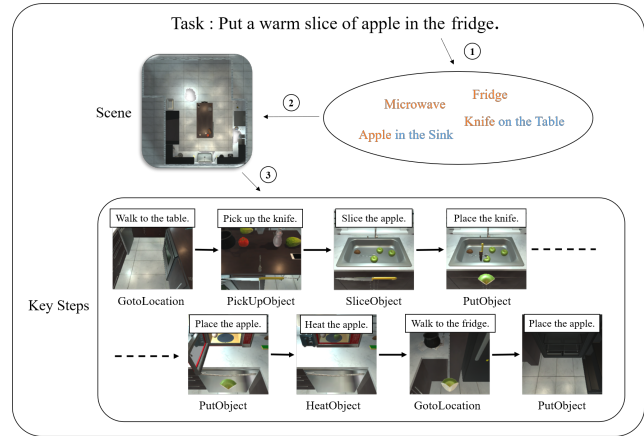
Task : Put a warm slice of apple in the fridge.

1

Scene

2

Microwave

Fridge

Knife on the Table

Apple in the Sink

3

Key Steps

Walk to the table.

GotoLocation

Pick up the knife.

PickUpObject

Slice the apple.

SliceObject

Place the knife.

PutObject

Place the apple.

PutObject

Heat the apple.

HeatObject

Walk to the fridge.

GotoLocation

Place the apple.

PutObject